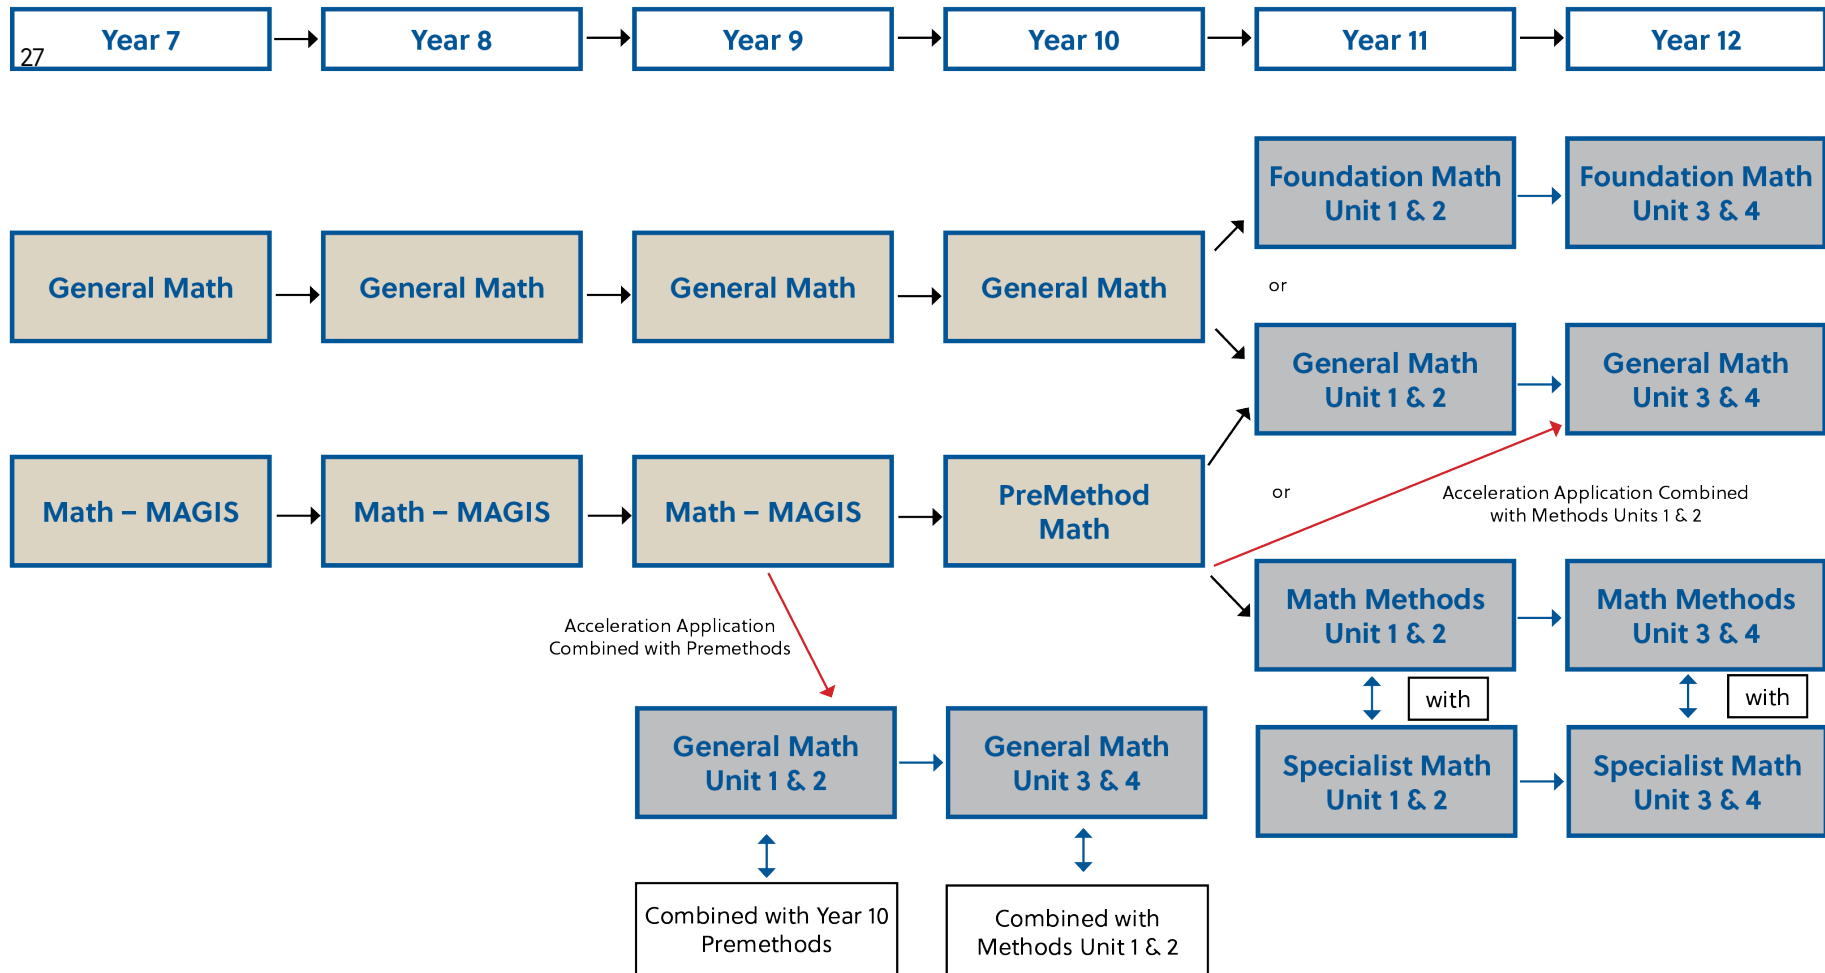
27

Year 7
Year 8
Year 9
Year 10
Year 11
Year 12

Foundation Math Unit 1 & 2
Foundation Math Unit 3 & 4

General Math
General Math
General Math
General Math

or

General Math Unit 1 & 2
General Math Unit 3 & 4

Math – MAGIS
Math – MAGIS
Math – MAGIS
PreMethod Math

or

Acceleration Application Combined with Methods Units 1 & 2

Math Methods Unit 1 & 2
Math Methods Unit 3 & 4

Acceleration Application Combined with Premethods

with
with

General Math Unit 1 & 2
General Math Unit 3 & 4

Specialist Math Unit 1 & 2
Specialist Math Unit 3 & 4

Combined with Year 10 Premethods
Combined with Methods Unit 1 & 2